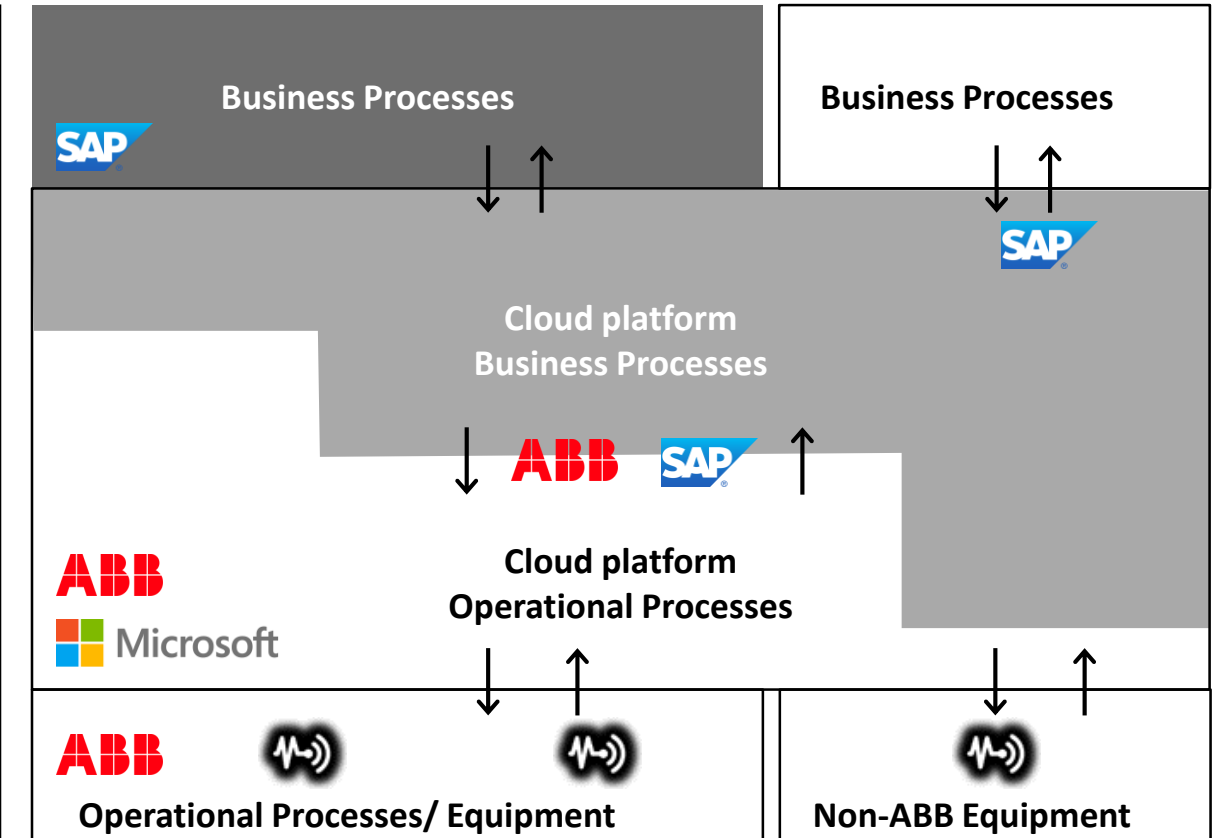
Business Processes

SAP

Business Processes

SAP

Cloud platform
Business Processes

ABB SAP

ABB

Microsoft

Cloud platform
Operational Processes

ABB

Operational Processes/ Equipment

Non-ABB Equipment